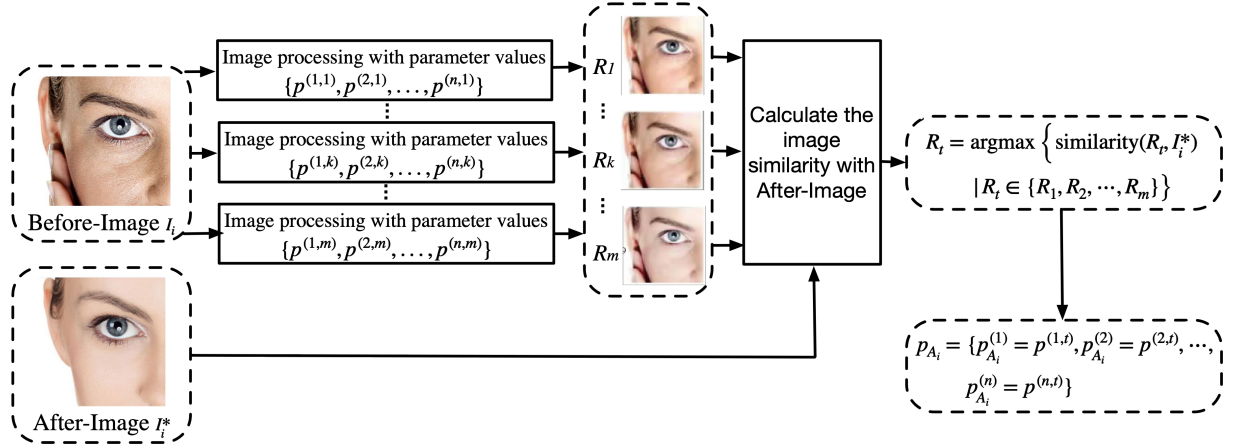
Before-Image $I_i$

After-Image $I_i^*$

Image processing with parameter values $\{p^{(1,1)}, p^{(2,1)}, \ldots, p^{(n,1)}\}$

Image processing with parameter values $\{p^{(1,k)}, p^{(2,k)}, \ldots, p^{(n,k)}\}$

Image processing with parameter values $\{p^{(1,m)}, p^{(2,m)}, \ldots, p^{(n,m)}\}$

$R_1$

$R_k$

$R_m$

Calculate the image similarity with After-Image

$R_t = \text{argmax} \left\{ \text{similarity}(R_t, I_i^*) \mid R_t \in \{R_1, R_2, \cdots, R_m\} \right\}$

$p_{A_i} = \{p_{A_i}^{(1)} = p^{(1,t)}, p_{A_i}^{(2)} = p^{(2,t)}, \cdots, p_{A_i}^{(n)} = p^{(n,t)}\}$